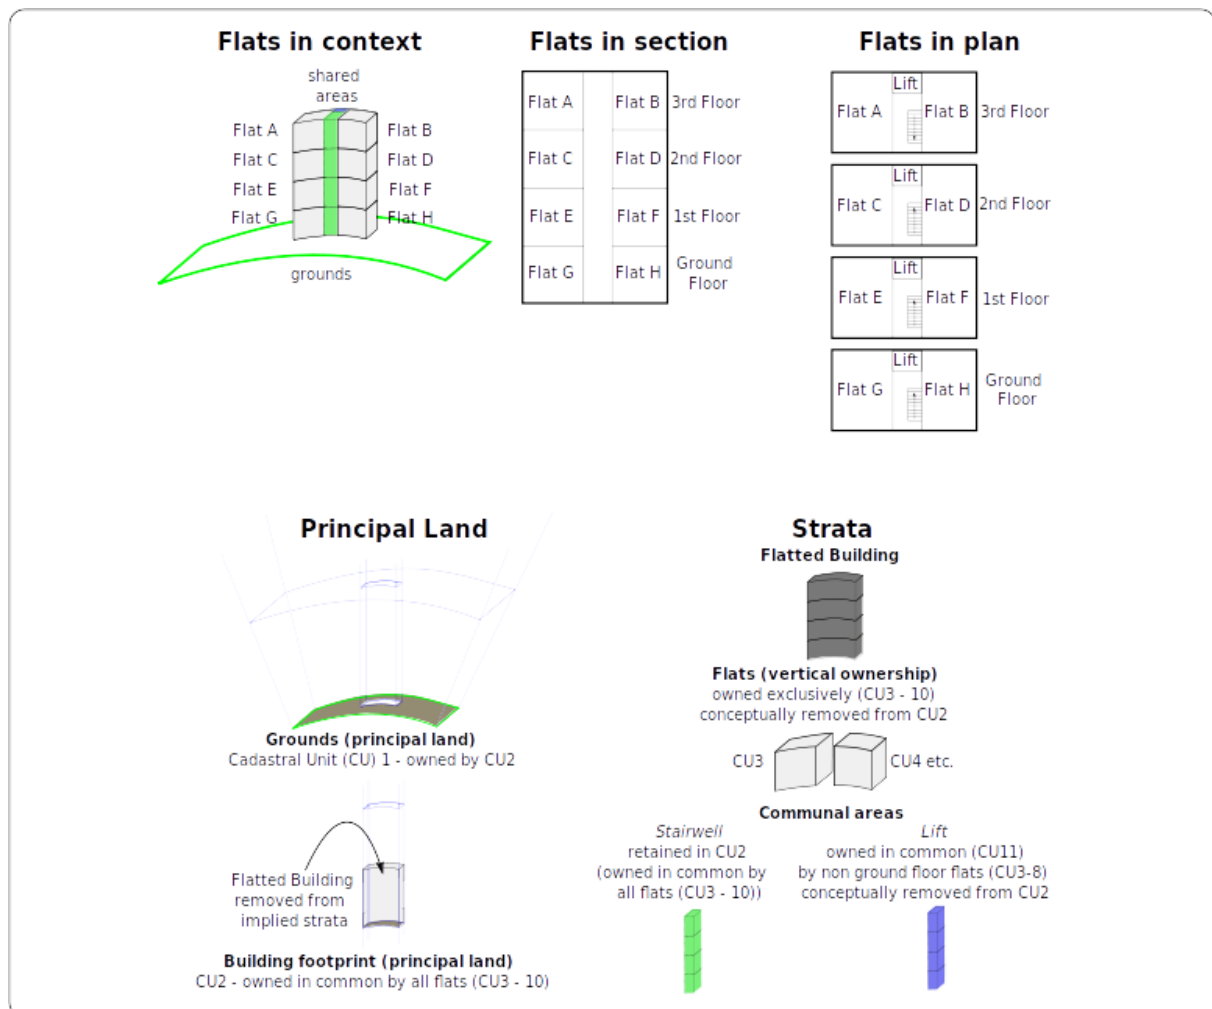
Flats in context

shared areas

Flat A
Flat C
Flat E
Flat G

Flat B
Flat D
Flat F
Flat H

grounds

Flats in section

| Flat A | Flat B | 3rd Floor |
|---|---|---|
| Flat C | Flat D | 2nd Floor |
| Flat E | Flat F | 1st Floor |
| Flat G | Flat H | Ground Floor |

Flats in plan

Lift
Flat A Flat B 3rd Floor

Lift
Flat C Flat D 2nd Floor

Lift
Flat E Flat F 1st Floor

Lift
Flat G Flat H Ground Floor

Principal Land

Grounds (principal land)
Cadastral Unit (CU) 1 - owned by CU2

Flatted Building removed from implied strata

Building footprint (principal land)
CU2 - owned in common by all flats (CU3 - 10)

Strata
Flatted Building

Flats (vertical ownership)
owned exclusively (CU3 - 10)
conceptually removed from CU2

CU3 CU4 etc.

Communal areas

Stairwell
retained in CU2
(owned in common by all flats (CU3 - 10))

Lift
owned in common (CU11)
by non ground floor flats (CU3-8)
conceptually removed from CU2